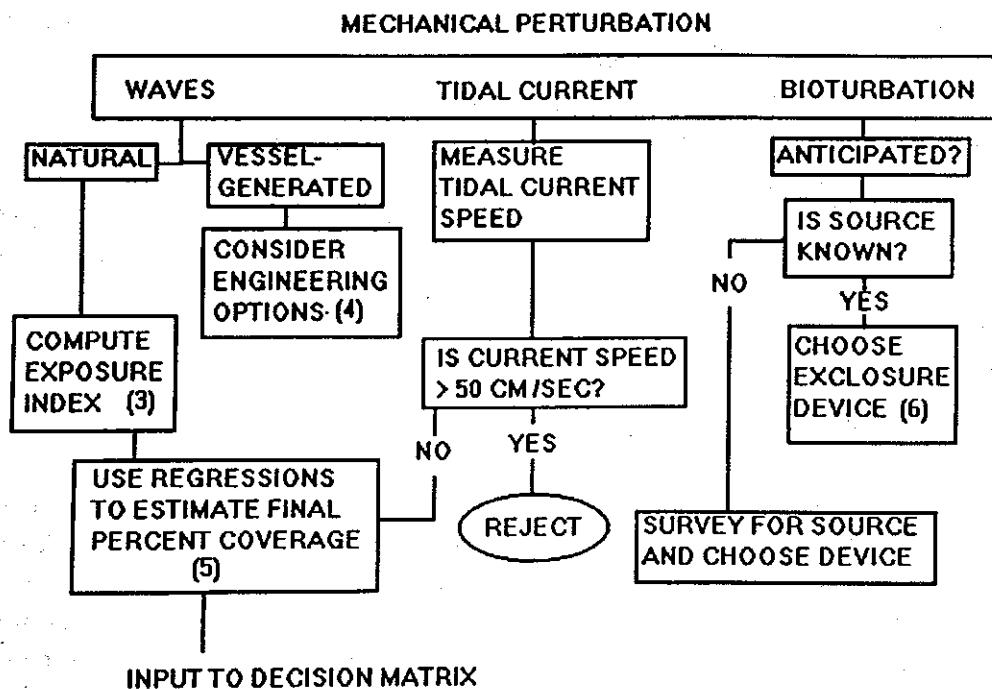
MECHANICAL PERTURBATION

WAVES

TIDAL CURRENT

BIOTURBATION

NATURAL

VESSEL-GENERATED

CONSIDER ENGINEERING OPTIONS (4)

COMPUTE EXPOSURE INDEX (3)

USE REGRESSIONS TO ESTIMATE FINAL PERCENT COVERAGE (5)

INPUT TO DECISION MATRIX

MEASURE TIDAL CURRENT SPEED

IS CURRENT SPEED > 50 CM/SEC?

NO

YES

REJECT

ANTICIPATED?

IS SOURCE KNOWN?

NO

YES

CHOOSE EXCLOSURE DEVICE (6)

SURVEY FOR SOURCE AND CHOOSE DEVICE